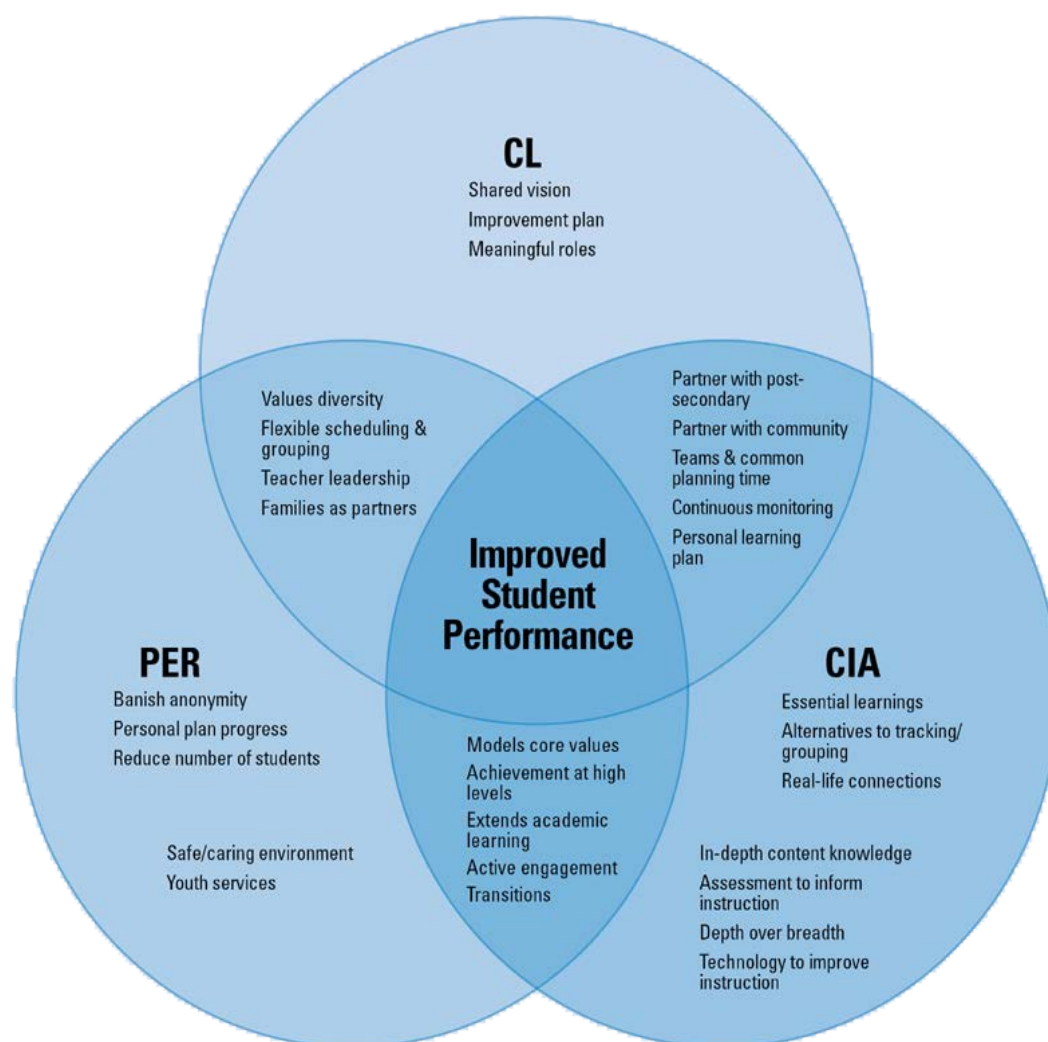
CL
Shared vision
Improvement plan
Meaningful roles

Values diversity
Flexible scheduling & grouping
Teacher leadership
Families as partners

Partner with post-secondary
Partner with community
Teams & common planning time
Continuous monitoring
Personal learning plan

Improved Student Performance

PER
Banish anonymity
Personal plan progress
Reduce number of students

Safe/caring environment
Youth services

Models core values
Achievement at high levels
Extends academic learning
Active engagement
Transitions

CIA
Essential learnings
Alternatives to tracking/grouping
Real-life connections

In-depth content knowledge
Assessment to inform instruction
Depth over breadth
Technology to improve instruction